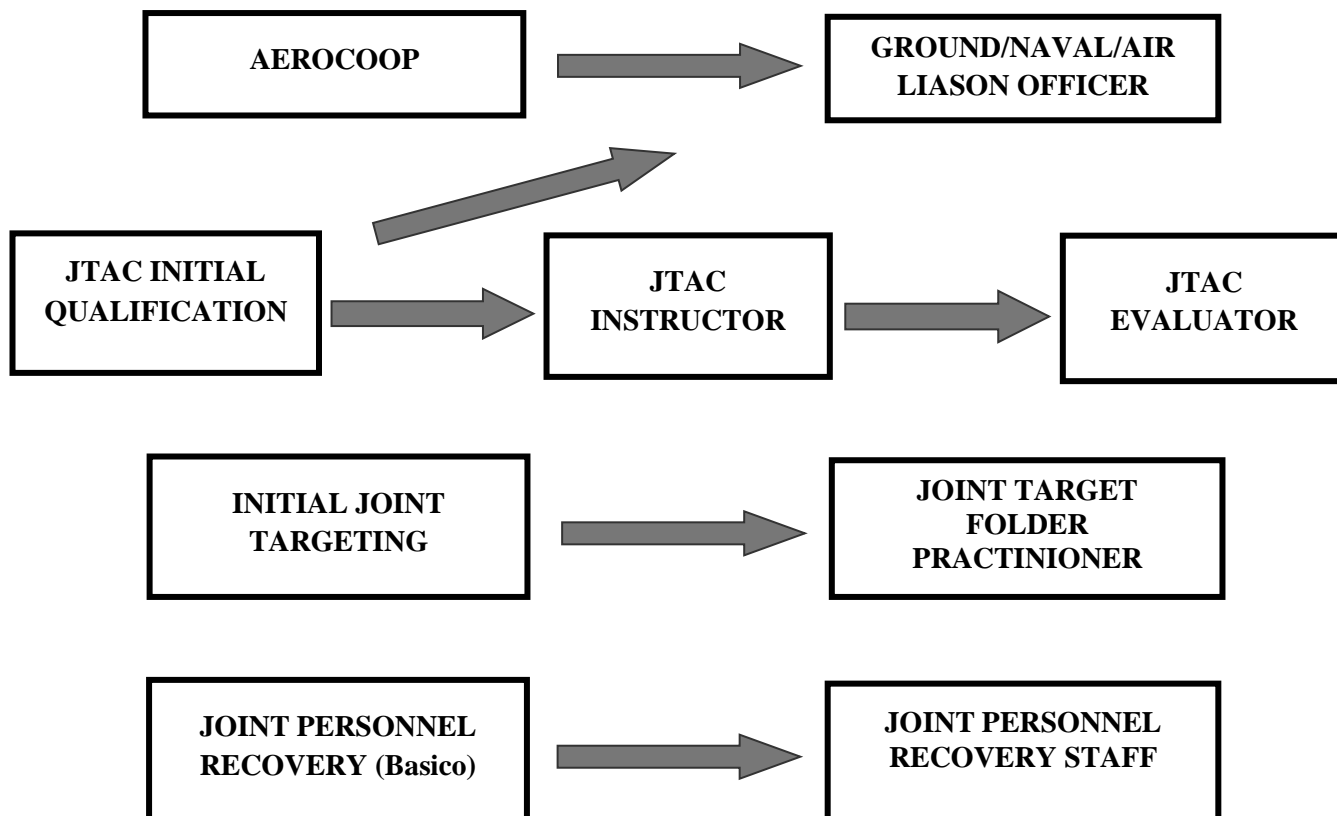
AEROCOOP

GROUND/NAVAL/AIR LIASON OFFICER

JTAC INITIAL QUALIFICATION

JTAC INSTRUCTOR

JTAC EVALUATOR

INITIAL JOINT TARGETING

JOINT TARGET FOLDER PRACTINIONER

JOINT PERSONNEL RECOVERY (Basico)

JOINT PERSONNEL RECOVERY STAFF